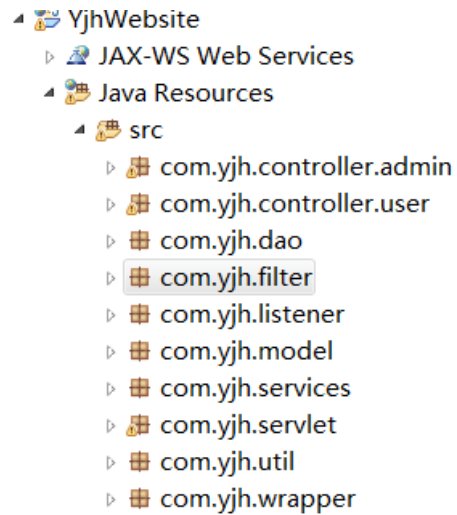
YjhWebsite
JAX-WS Web Services
Java Resources
src
com.yjh.controller.admin
com.yjh.controller.user
com.yjh.dao
com.yjh.filter
com.yjh.listener
com.yjh.model
com.yjh.services
com.yjh.servlet
com.yjh.util
com.yjh.wrapper